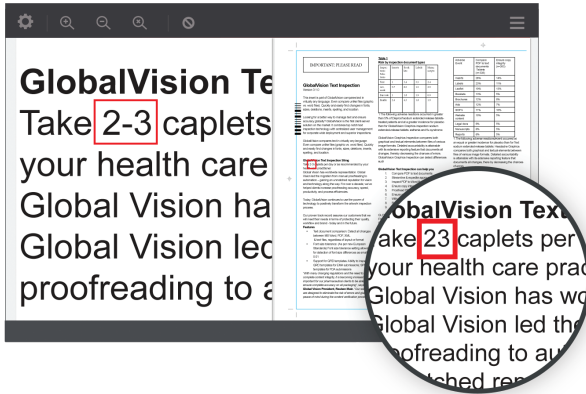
GlobalVision Te
Take 2-3 caplets
your health care
Global Vision ha
Global Vision led
proofreading to a

IMPORTANT: PLEASE READ

GlobalVision Text Inspection

Table 1

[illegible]

GlobalVision Text
Take 23 caplets per
your health care prac
Global Vision has wo
Global Vision led the
proofreading to au
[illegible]